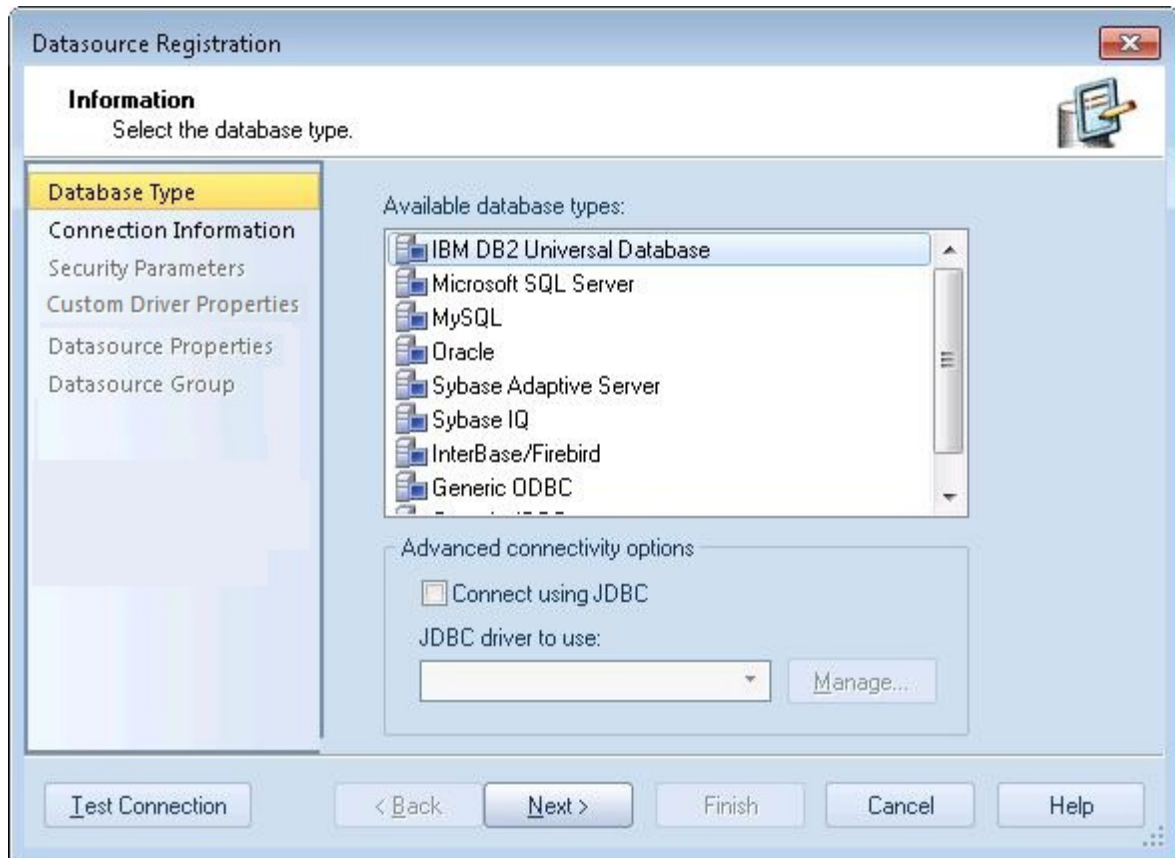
Datasource Registration

Information
Select the database type.

Database Type
Connection Information
Security Parameters
Custom Driver Properties
Datasource Properties
Datasource Group

Available database types:

IBM DB2 Universal Database
Microsoft SQL Server
MySQL
Oracle
Sybase Adaptive Server
Sybase IQ
InterBase/Firebird
Generic ODBC
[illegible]

Advanced connectivity options
Connect using JDBC
JDBC driver to use:
Manage...

Test Connection
< Back
Next >
Finish
Cancel
Help